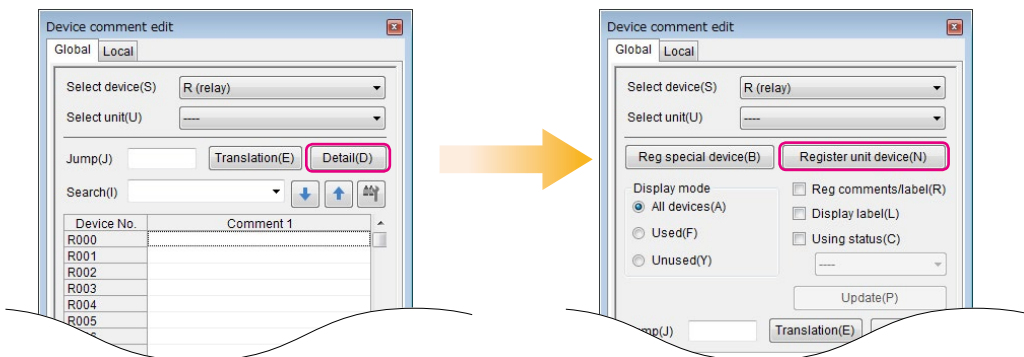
Device comment edit

Global Local

Select device(S) R (relay)

Select unit(U) ----

Jump(J) Translation(E) Detail(D)

Search(I)

| Device No. | Comment 1 |
|---|---|
| R000 | |
| R001 | |
| R002 | |
| R003 | |
| R004 | |
| R005 | |

Device comment edit

Global Local

Select device(S) R (relay)

Select unit(U) ----

Reg special device(B) Register unit device(N)

Display mode

All devices(A)

Used(F)

Unused(Y)

Reg comments/label(R)

Display label(L)

Using status(C)

----

Update(P)

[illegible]mp(J) Translation(E)